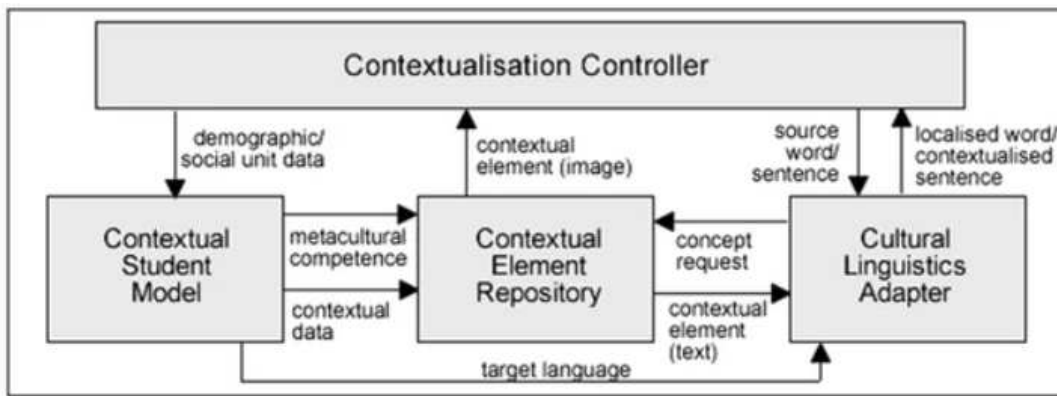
Contextualisation Controller

demographic/ social unit data

contextual element (image)

source word/ sentence

localised word/ contextualised sentence

Contextual Student Model

metacultural competence

contextual data

Contextual Element Repository

concept request

contextual element (text)

Cultural Linguistics Adapter

target language